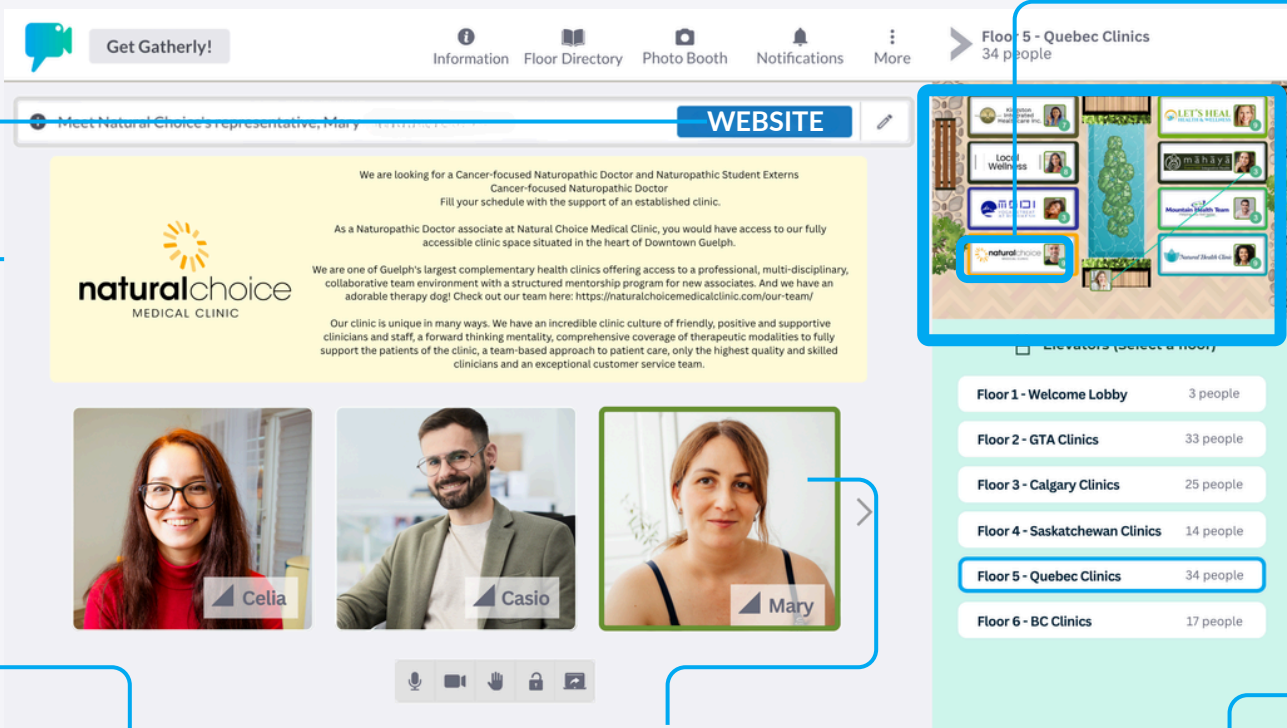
Get Gatherly!

Information Floor Directory Photo Booth Notifications More

Floor 5 - Quebec Clinics
34 people

Meet Natural Choice's representative, Mary

WEBSITE

naturalchoice
MEDICAL CLINIC

We are looking for a Cancer-focused Naturopathic Doctor and Naturopathic Student Externs
Cancer-focused Naturopathic Doctor
Fill your schedule with the support of an established clinic.

As a Naturopathic Doctor associate at Natural Choice Medical Clinic, you would have access to our fully accessible clinic space situated in the heart of Downtown Guelph.

We are one of Guelph's largest complementary health clinics offering access to a professional, multi-disciplinary, collaborative team environment with a structured mentorship program for new associates. And we have an adorable therapy dog! Check out our team here: https://naturalchoicemedicalclinic.com/our-team/

Our clinic is unique in many ways. We have an incredible clinic culture of friendly, positive and supportive clinicians and staff, a forward thinking mentality, comprehensive coverage of therapeutic modalities to fully support the patients of the clinic, a team-based approach to patient care, only the highest quality and skilled clinicians and an exceptional customer service team.

Celia
Casio
Mary

Kingston Integrated Healthcare Inc.
LET'S HEAL
Local Wellness
māhāya
MODI
Mountain Health Team
naturalchoice
Natural Health Clinic

Elevators (Select a floor)

| | |
|---|---|
| Floor 1 - Welcome Lobby | 3 people |
| Floor 2 - GTA Clinics | 33 people |
| Floor 3 - Calgary Clinics | 25 people |
| Floor 4 - Saskatchewan Clinics | 14 people |
| Floor 5 - Quebec Clinics | 34 people |
| Floor 6 - BC Clinics | 17 people |